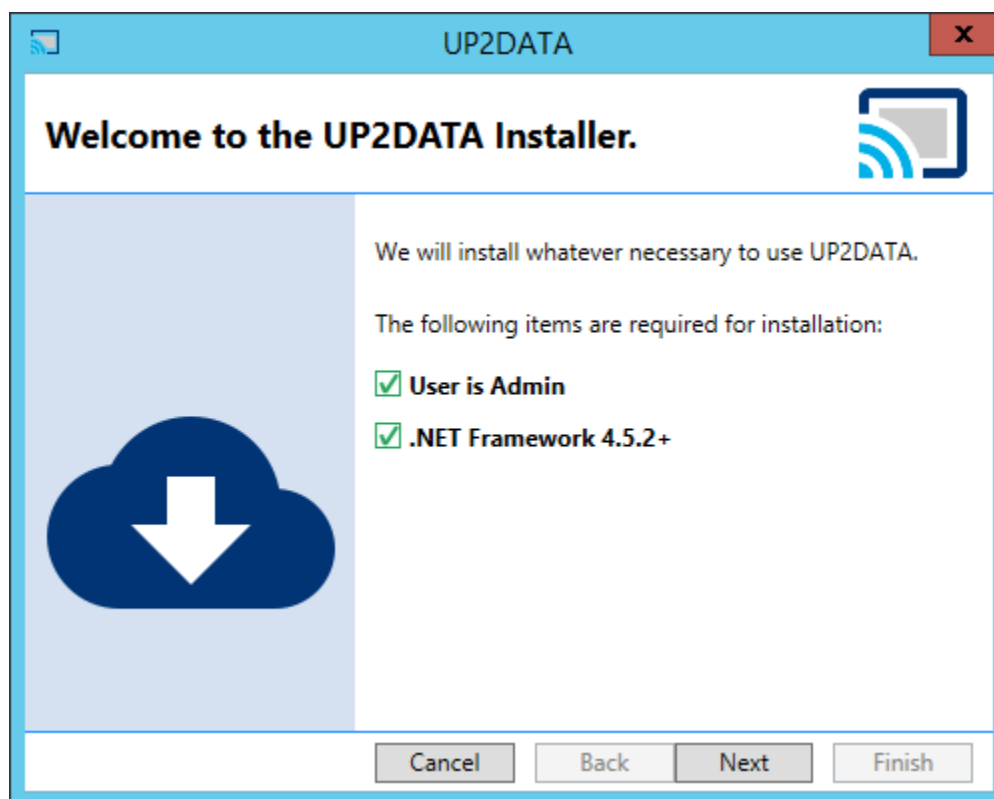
UP2DATA

x

Welcome to the UP2DATA Installer.

We will install whatever necessary to use UP2DATA.

The following items are required for installation:

User is Admin

.NET Framework 4.5.2+

Cancel Back Next Finish